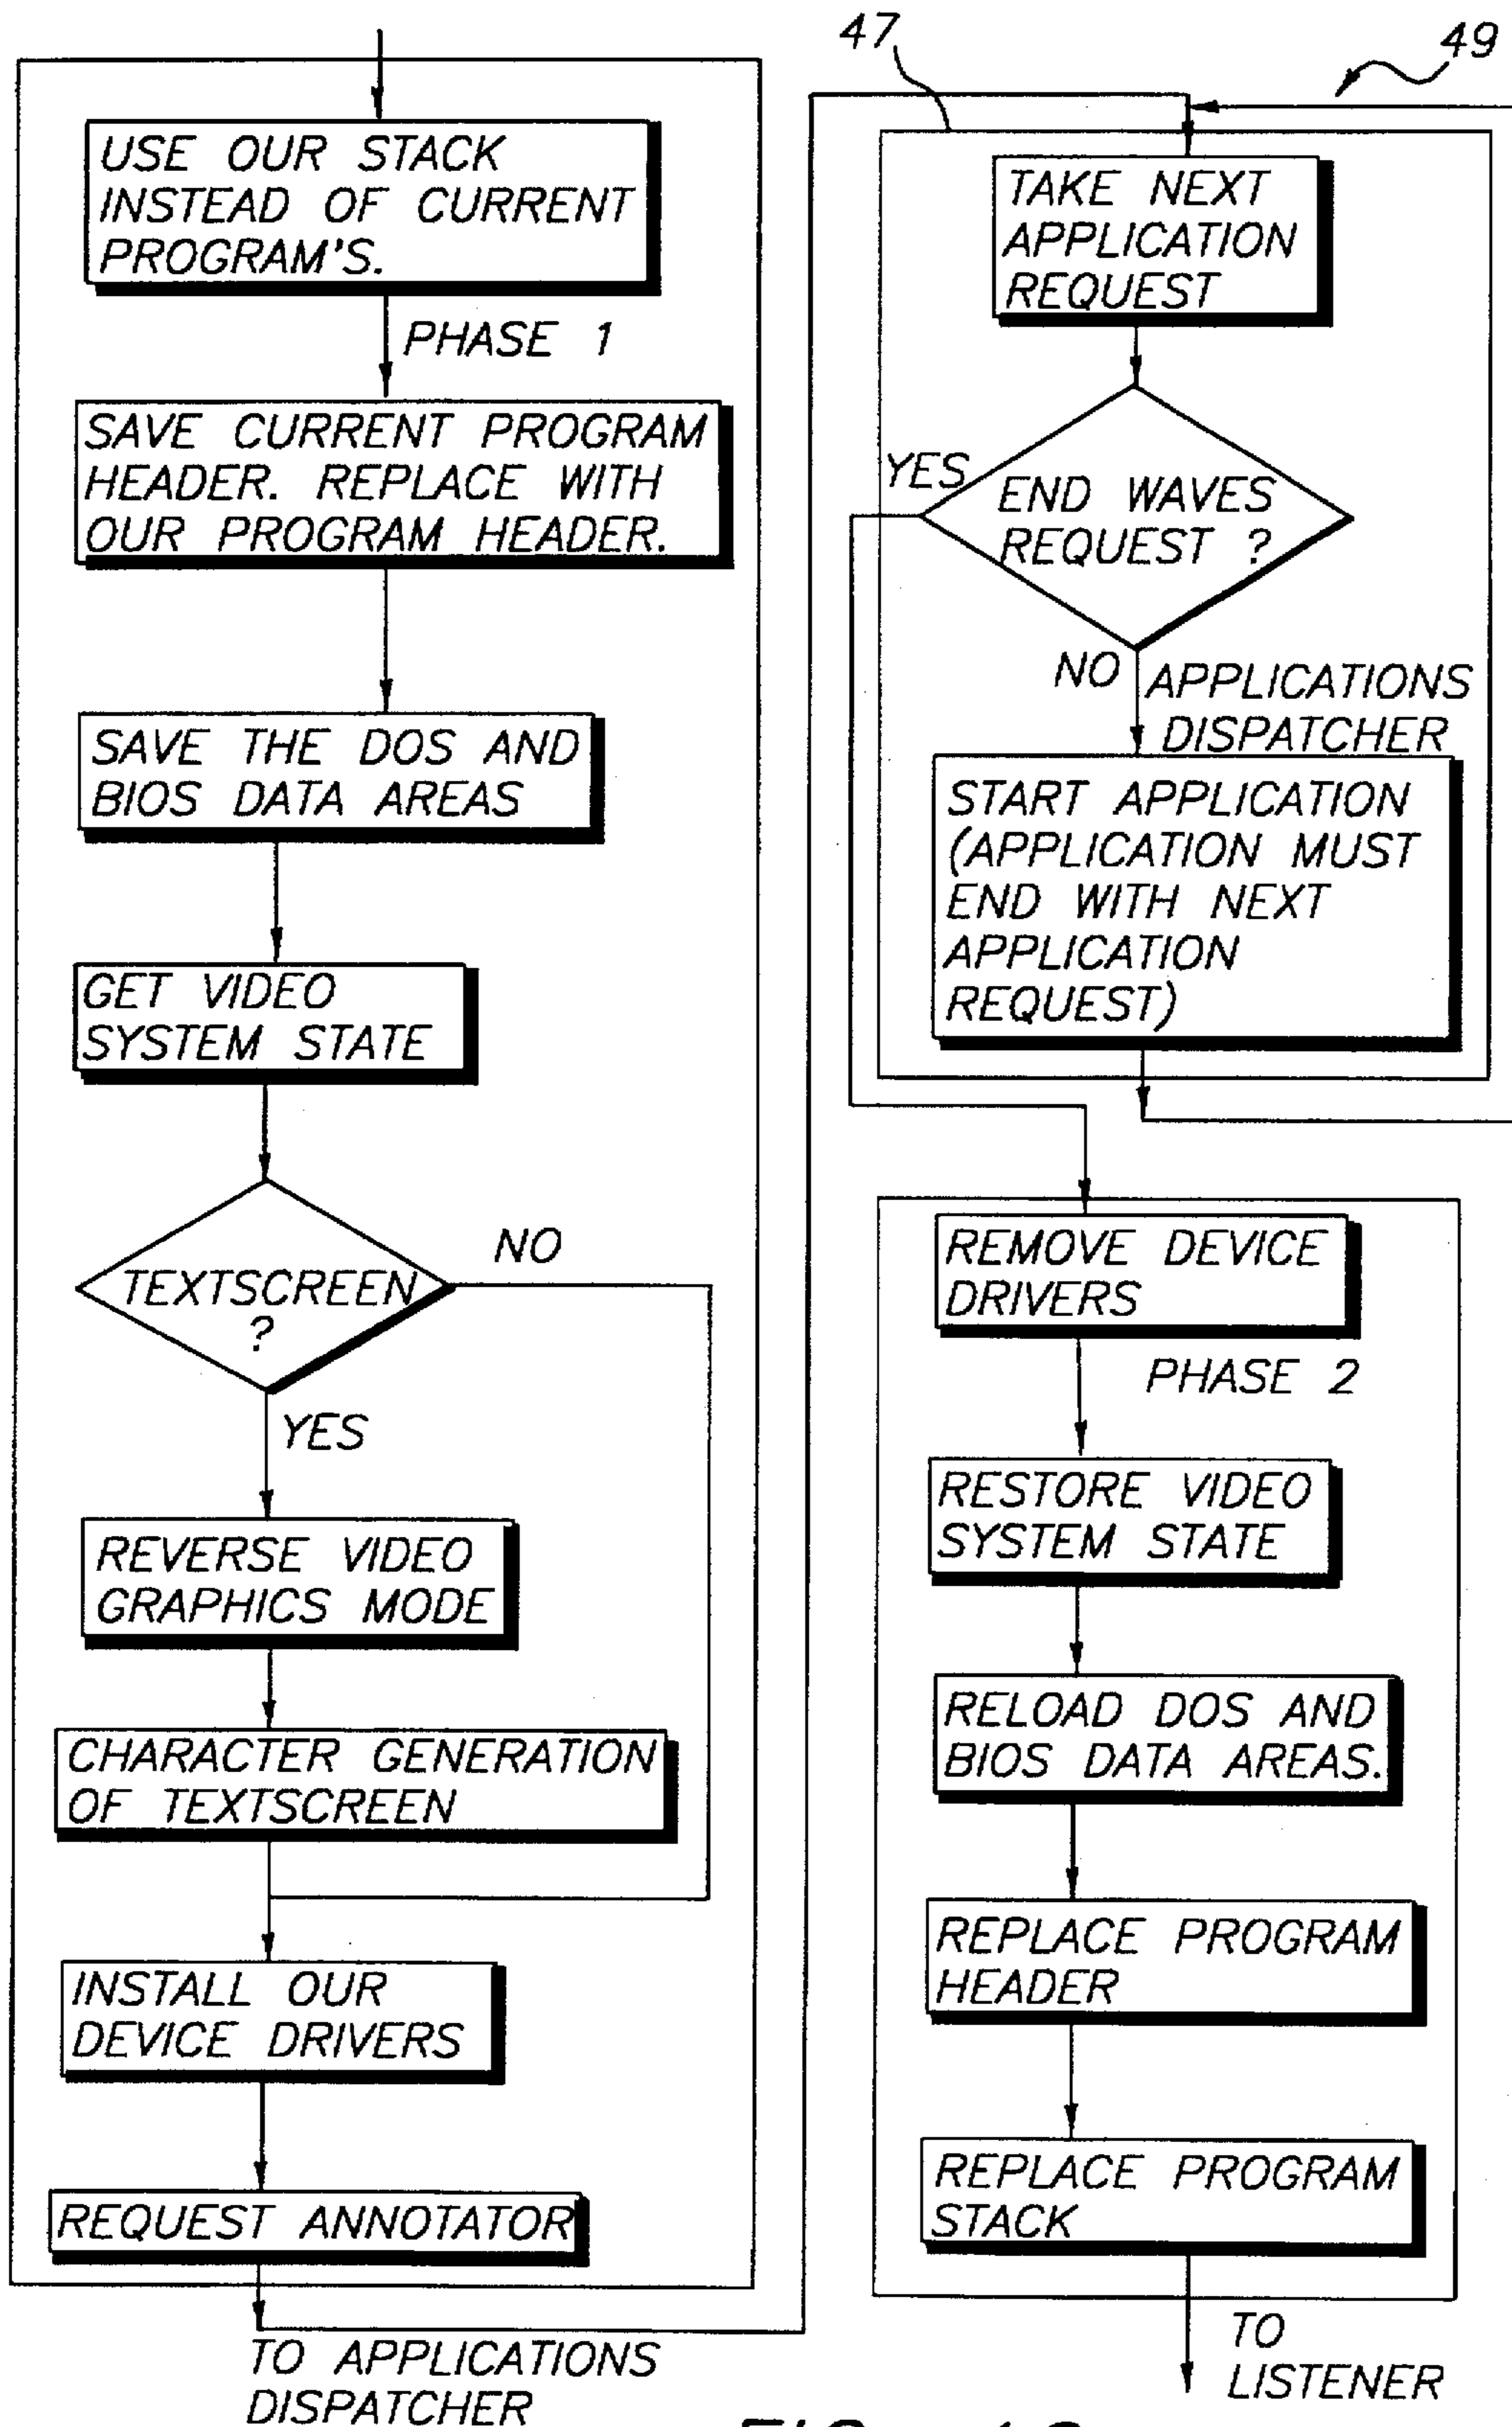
USE OUR STACK INSTEAD OF CURRENT PROGRAM'S.

PHASE 1

SAVE CURRENT PROGRAM HEADER. REPLACE WITH OUR PROGRAM HEADER.

SAVE THE DOS AND BIOS DATA AREAS

GET VIDEO SYSTEM STATE

TEXTSCREEN ?

NO

YES

REVERSE VIDEO GRAPHICS MODE

CHARACTER GENERATION OF TEXTSCREEN

INSTALL OUR DEVICE DRIVERS

REQUEST ANNOTATOR

TO APPLICATIONS DISPATCHER

47

49

TAKE NEXT APPLICATION REQUEST

YES

END WAVES REQUEST ?

NO

APPLICATIONS DISPATCHER

START APPLICATION (APPLICATION MUST END WITH NEXT APPLICATION REQUEST)

REMOVE DEVICE DRIVERS

PHASE 2

RESTORE VIDEO SYSTEM STATE

RELOAD DOS AND BIOS DATA AREAS.

REPLACE PROGRAM HEADER

REPLACE PROGRAM STACK

TO LISTENER

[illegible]